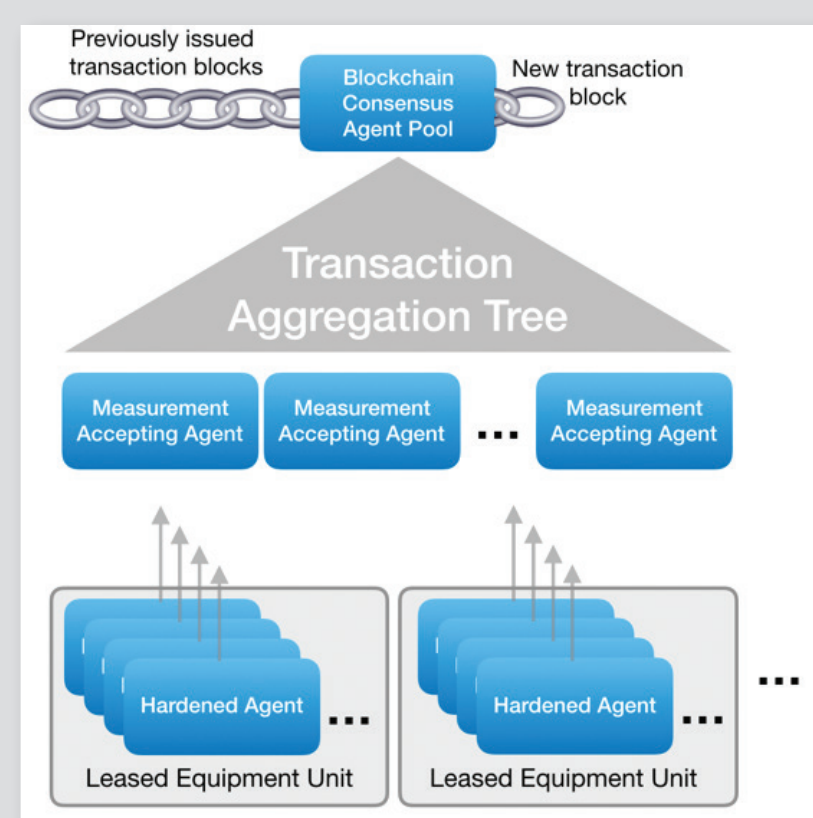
Previously issued transaction blocks

Blockchain Consensus Agent Pool

New transaction block

Transaction Aggregation Tree

Measurement Accepting Agent

Measurement Accepting Agent

...

Measurement Accepting Agent

Hardened Agent

...

Leased Equipment Unit

Hardened Agent

...

Leased Equipment Unit

...